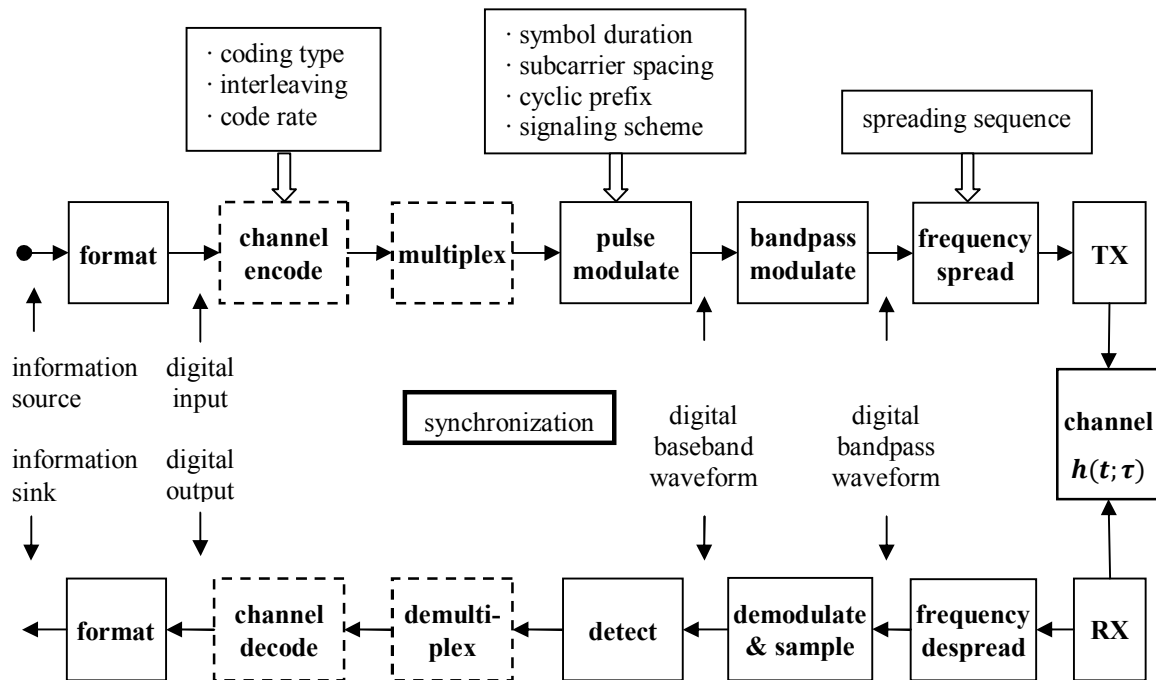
· coding type
· interleaving
· code rate

· symbol duration
· subcarrier spacing
· cyclic prefix
· signaling scheme

spreading sequence

format

channel encode

multiplex

pulse modulate

bandpass modulate

frequency spread

TX

information source

digital input

synchronization

digital baseband waveform

digital bandpass waveform

channel
$h(t;\tau)$

information sink

digital output

format

channel decode

demultiplex

detect

demodulate & sample

frequency despread

RX